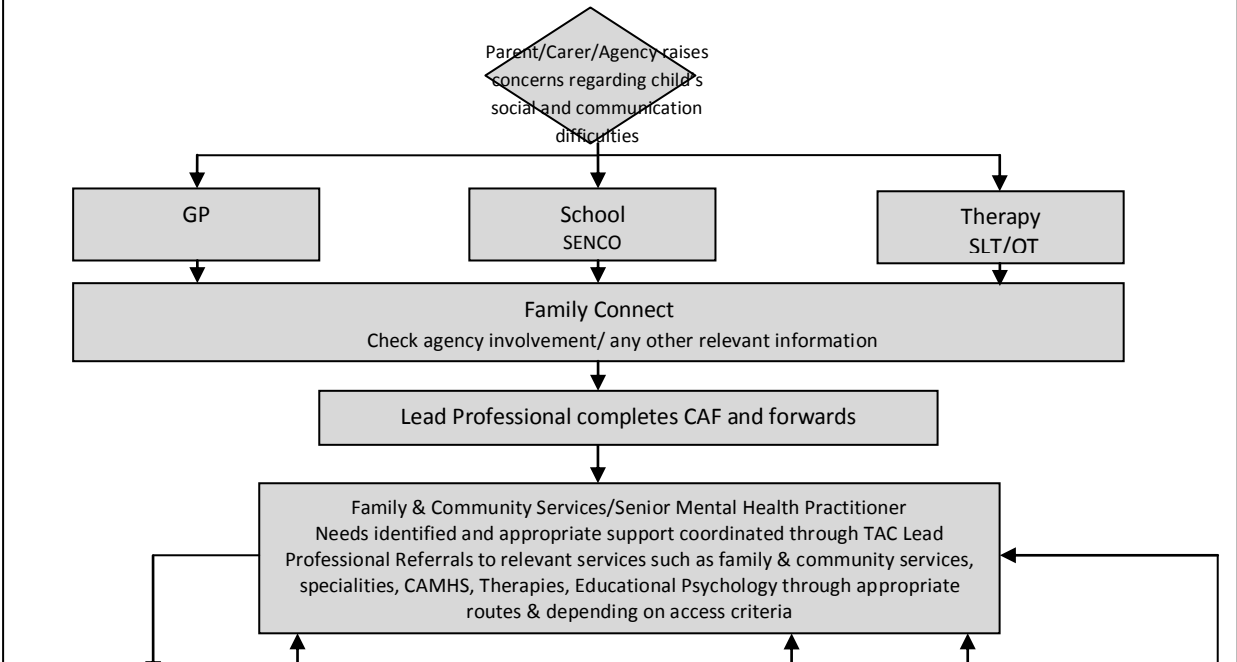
Parent/Carer/Agency raises concerns regarding child's social and communication difficulties

GP

School
SENCO

Therapy
SLT/OT

Family Connect
Check agency involvement/ any other relevant information

Lead Professional completes CAF and forwards

Family & Community Services/Senior Mental Health Practitioner
Needs identified and appropriate support coordinated through TAC Lead Professional Referrals to relevant services such as family & community services, specialities, CAMHS, Therapies, Educational Psychology through appropriate routes & depending on access criteria